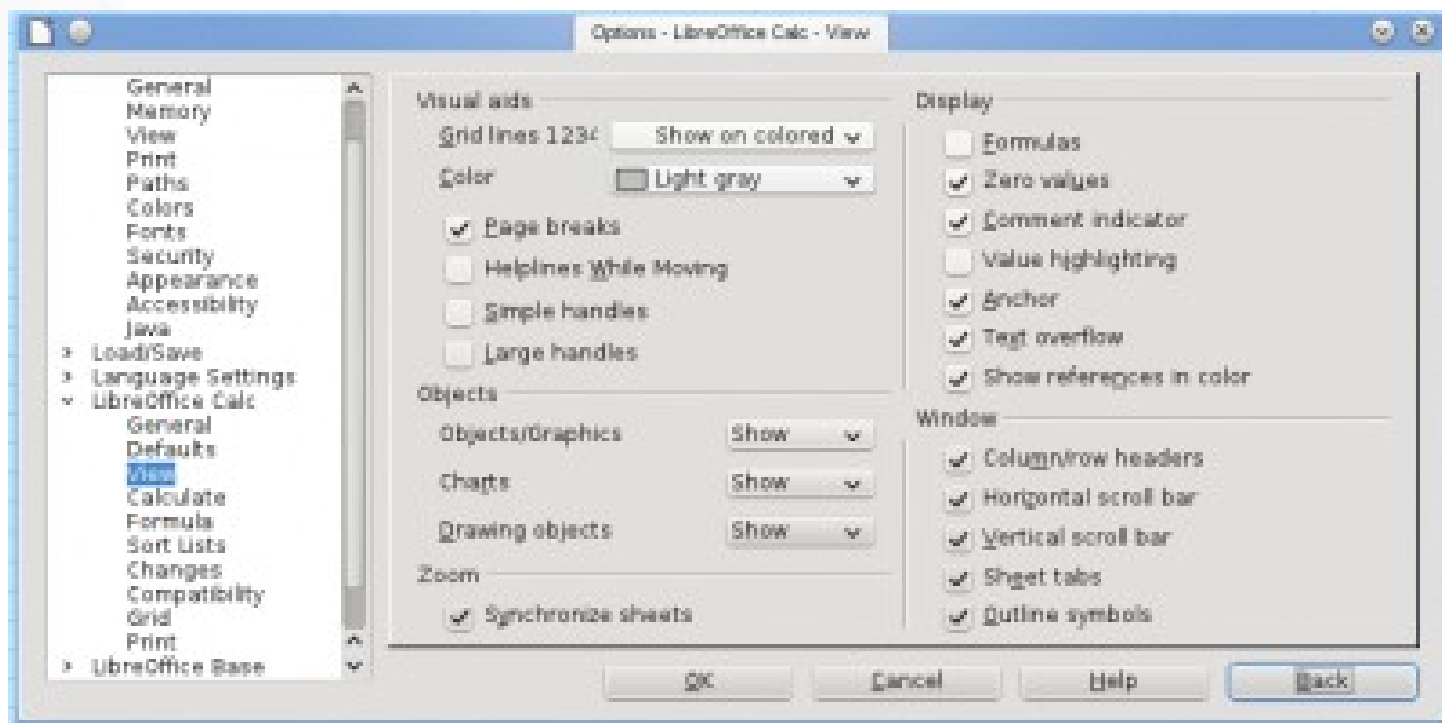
Options - LibreOffice Calc - View

General
Memory
View
Print
Paths
Colors
Fonts
Security
Appearance
Accessibility
Java
Load/Save
Language Settings
LibreOffice Calc
General
Defaults
View
Calculate
Formula
Sort Lists
Changes
Compatibility
Grid
Print
LibreOffice Base

Visual aids
Grid lines 1234
Show on colored
Color
Light gray
Page breaks
Helplines While Moving
Simple handles
Large handles

Objects
Objects/Graphics
Show
Charts
Show
Drawing objects
Show

Zoom
Synchronize sheets

Display
Formulas
Zero values
Comment indicator
Value highlighting
Anchor
Text overflow
Show references in color

Window
Column/row headers
Horizontal scroll bar
Vertical scroll bar
Sheet tabs
Outline symbols

OK
Cancel
Help
Back